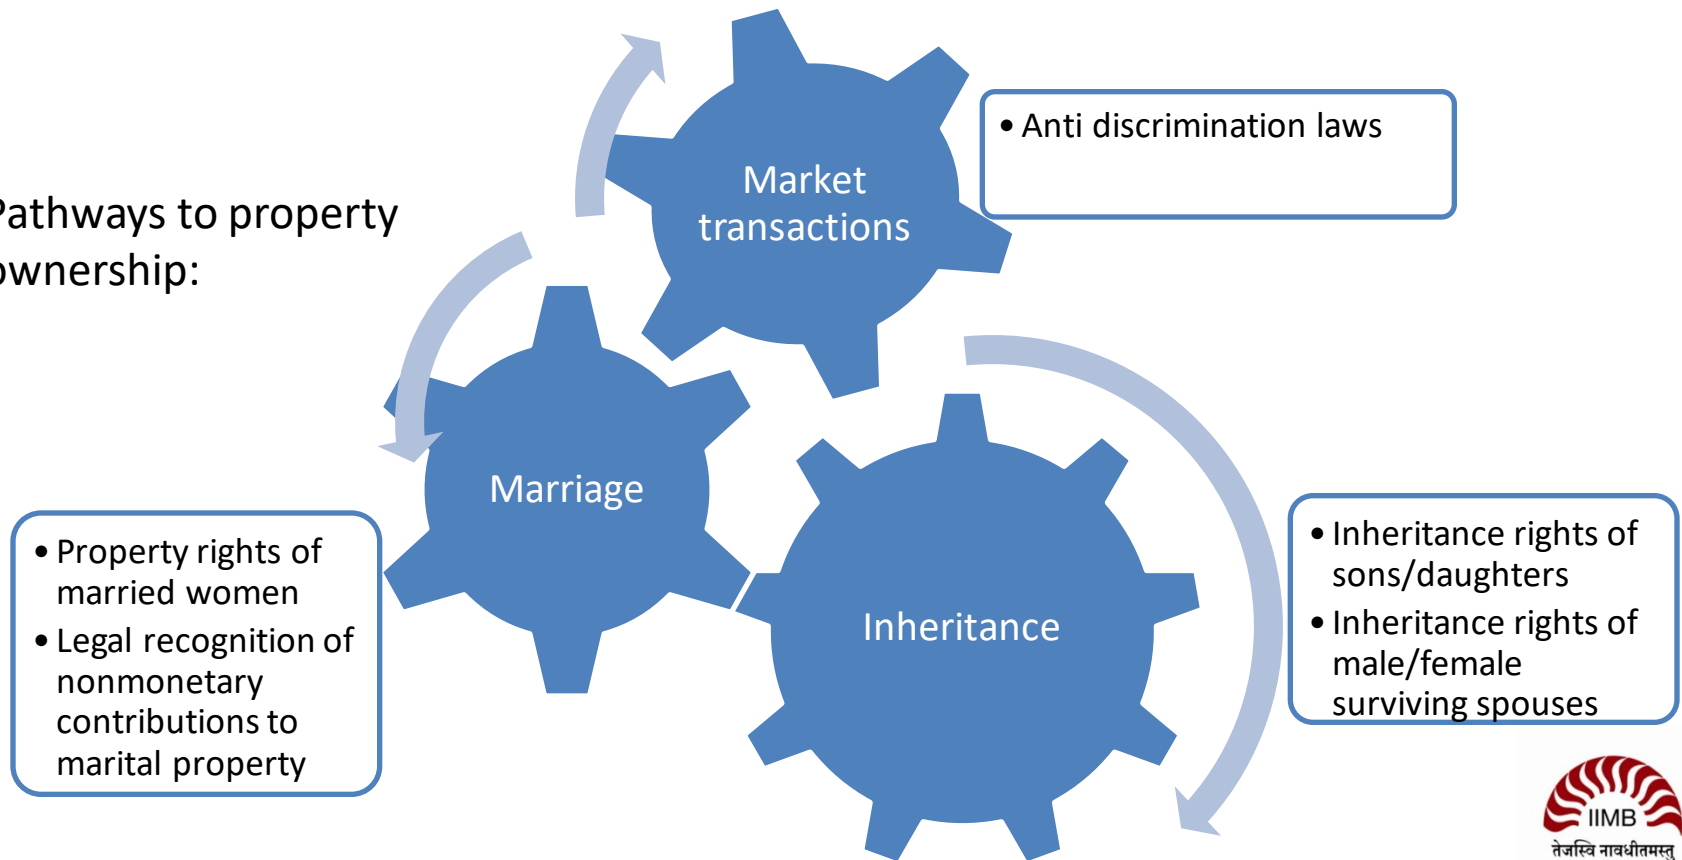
athways to property wnership:

Market transactions

• Anti discrimination laws

Marriage

• Property rights of married women
• Legal recognition of nonmonetary contributions to marital property

Inheritance

• Inheritance rights of sons/daughters
• Inheritance rights of male/female surviving spouses

IIMB
तेजस्वि नावधीतमस्तु